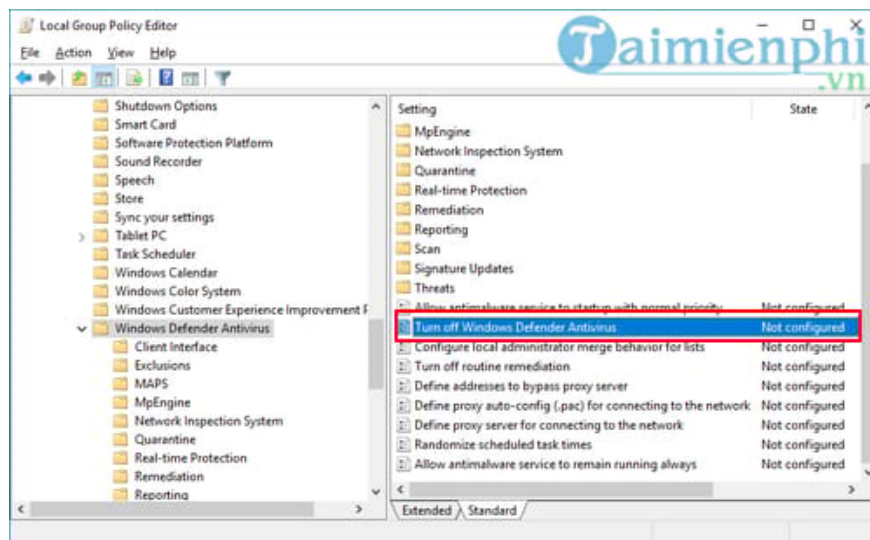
Local Group Policy Editor
File Action View Help

Taimienphi
.vn

Shutdown Options
Smart Card
Software Protection Platform
Sound Recorder
Speech
Store
Sync your settings
Tablet PC
Task Scheduler
Windows Calendar
Windows Color System
Windows Customer Experience Improvement P
Windows Defender Antivirus
Client Interface
Exclusions
MAPS
MpEngine
Network Inspection System
Quarantine
Real-time Protection
Remediation
Reporting

| Setting | State |
|---|---|
| MpEngine | |
| Network Inspection System | |
| Quarantine | |
| Real-time Protection | |
| Remediation | |
| Reporting | |
| Scan | |
| Signature Updates | |
| Threats | |
| Allow antimalware service to startup with normal priority | Not configured |
| Turn off Windows Defender Antivirus | Not configured |
| Configure local administrator merge behavior for lists | Not configured |
| Turn off routine remediation | Not configured |
| Define addresses to bypass proxy server | Not configured |
| Define proxy auto-config (.pac) for connecting to the network | Not configured |
| Define proxy server for connecting to the network | Not configured |
| Randomize scheduled task times | Not configured |
| Allow antimalware service to remain running always | Not configured |

Extended Standard